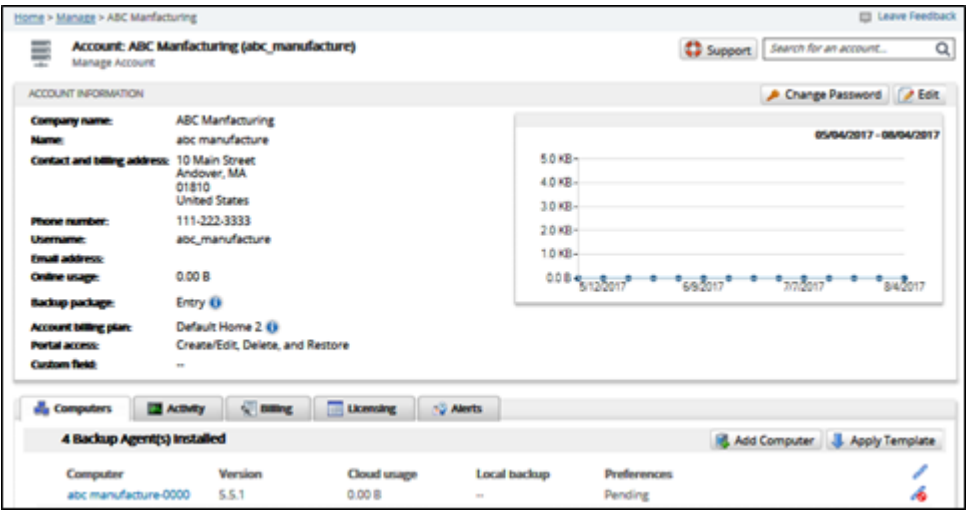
Home > Manage > ABC Manfacturing

Leave Feedback

Account: ABC Manfacturing (abc_manufacture)
Manage Account

Support

Search for an account...

ACCOUNT INFORMATION

Change Password

Edit

| | |
|---|---|
| Company name: | ABC Manfacturing |
| Name: | abc manufacture |
| Contact and billing address: | 10 Main Street<br>Andover, MA<br>01810<br>United States |
| Phone number: | 111-222-3333 |
| Username: | abc_manufacture |
| Email address: | |
| Online usage: | 0.00 B |
| Backup package: | Entry |
| Account billing plan: | Default Home 2 |
| Portal access: | Create/Edit, Delete, and Restore |
| Custom field: | -- |

05/04/2017 - 08/04/2017

5.0 KB
4.0 KB
3.0 KB
2.0 KB
1.0 KB
0.0 B

5/12/2017
6/9/2017
7/7/2017
8/4/2017

Computers | Activity | Billing | Licensing | Alerts

4 Backup Agent(s) Installed

Add Computer

Apply Template

| Computer | Version | Cloud usage | Local backup | Preferences |
|---|---|---|---|---|
| abc manufacture-0000 | 5.5.1 | 0.00 B | -- | Pending |